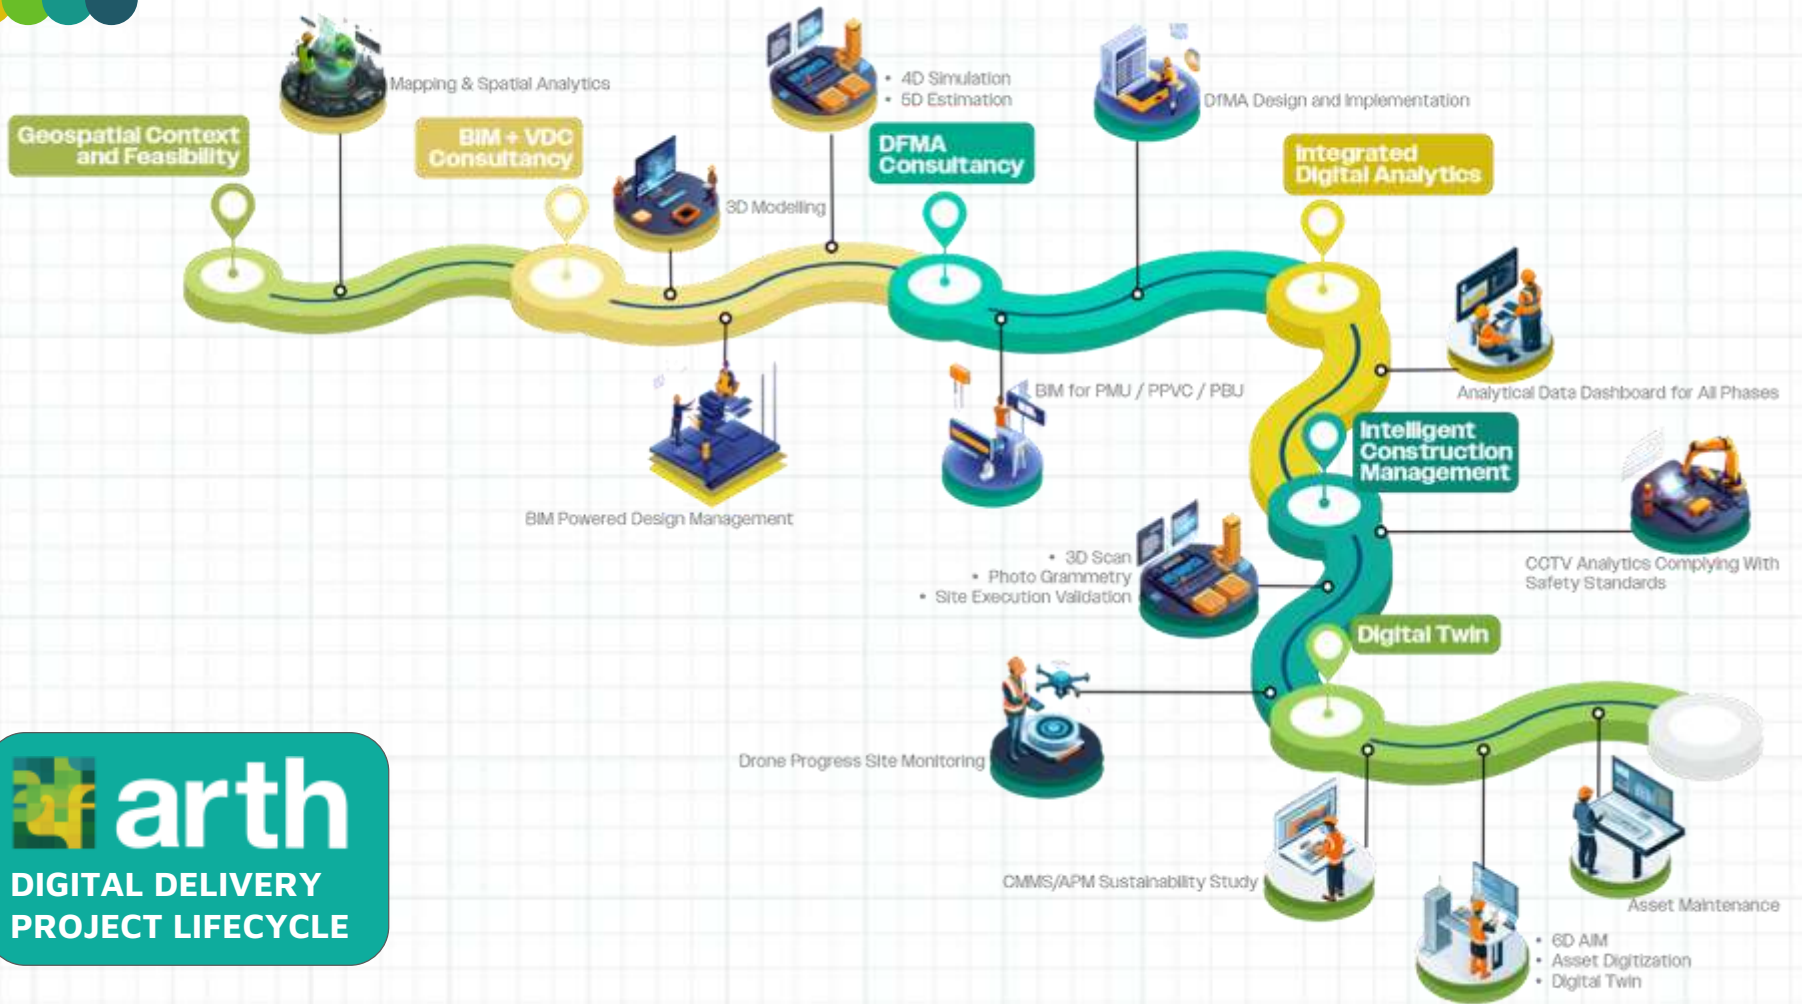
Mapping & Spatial Analytics

Geospatial Context and Feasibility

BIM + VDC Consultancy

3D Modelling

- 4D Simulation
- 5D Estimation

DFMA Consultancy

DfMA Design and Implementation

Integrated Digital Analytics

BIM Powered Design Management

BIM for PMU / PPVC / PBU

Analytical Data Dashboard for All Phases

Intelligent Construction Management

- 3D Scan
- Photo Grammetry
- Site Execution Validation

CCTV Analytics Complying With Safety Standards

Digital Twin

Drone Progress Site Monitoring

arth
DIGITAL DELIVERY PROJECT LIFECYCLE

CMMS/APM Sustainability Study

Asset Maintenance

- 6D AIM
- Asset Digitization
- Digital Twin